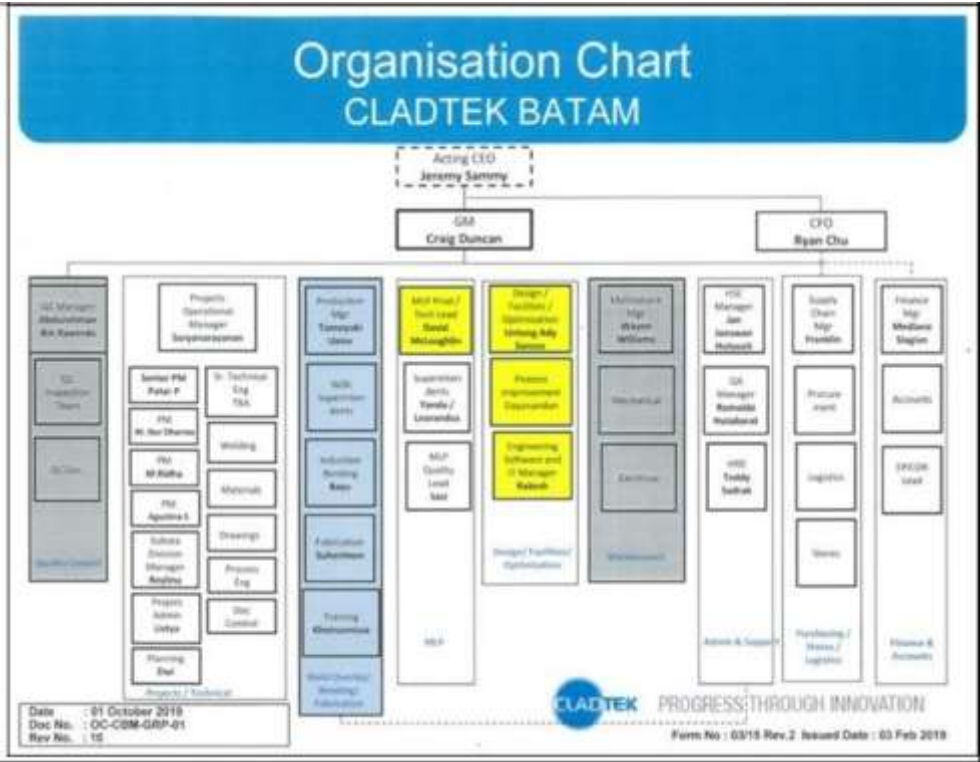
Organisation Chart
CLADTEK BATAM

Acting CEO
Jeremy Sammy

GM
Craig Duncan

CFO
Ryan Chu

QC Manager
Abdurahman Bin Kasmin

QC Inspection Team

QC Doc

Quality Control

Projects Operational Manager
Suryanarayanan

Senior PM
Peter P

PM
M. Nur Dharma

PM
M Ridha

PM
Agustina S

Subsea Division Manager
Rinaldo

Project Admin
Defiyo

Planning
Dwi

Sr. Technical Eng
TBA

Welding

Materials

Drawings

Process Eng

Doc Control

Projects / Technical

Production Mgr
Tomoyuki Ueno

WIR Supervisors
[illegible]

Induction Bending
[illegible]

Fabrication
Suherman

Training
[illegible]

Weld Overlay/ Bending/ Fabrication

MLP Head / Tech Lead
David McLaughlin

Supervisors
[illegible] Yanda / Leonardus

MLP Quality Lead
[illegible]

MLP

Design / Facilities / Optimisation
Untung Ady Santoso

Process Improvement
Dayanandan

Engineering Software and IT Manager
Rakesh

Design/ Facilities/ Optimisation

Maintenance Mgr
Wayne Williams

Mechanical

Electrical

Maintenance

HSE Manager
Ian Janssen Hutasoit

GA Manager
Reinaldo Hutabarat

HRD
Teddy Sudrak

Admin & Support

Supply Chain Mgr
Franklin

Procurement

Logistics

Stores

Purchasing / Stores / Logistics

Finance Mgr
Mediana Siagian

Accounts

EPICOR Lead

Finance & Accounts

Date : 01 October 2019
Doc No. : OC-CBM-GRP-01
Rev No. : 10

CLADTEK PROGRESS THROUGH INNOVATION

Form No : 03/15 Rev.2 Issued Date : 03 Feb 2019